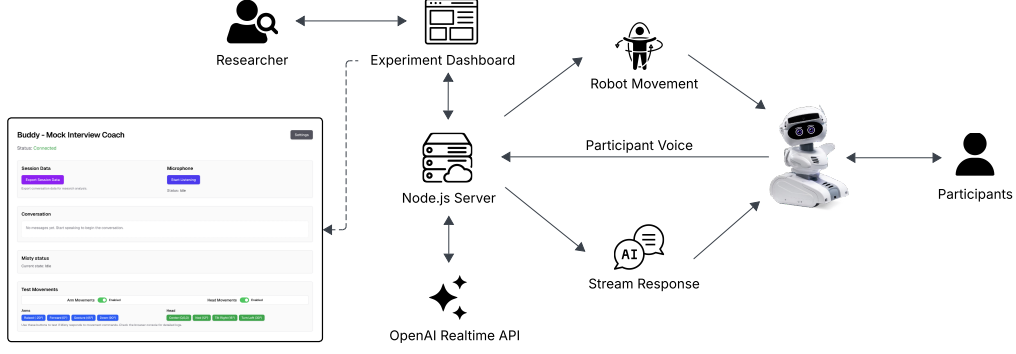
Researcher

Experiment Dashboard

Robot Movement

Participant Voice

Participants

Node.js Server

Stream Response

AI

OpenAI Realtime API

Buddy - Mock Interview Coach

Settings

Status: Connected

Session Data

Export Session Data

Export conversation data for research analysis

Microphone

Start Listening

Status: Idle

Conversation

No messages yet. Start speaking to begin the conversation.

Misty status

Current state: Idle

Test Movements

Arm Movements Enabled

Head Movements Enabled

Arms

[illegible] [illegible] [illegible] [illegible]

Head

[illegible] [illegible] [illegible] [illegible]

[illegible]